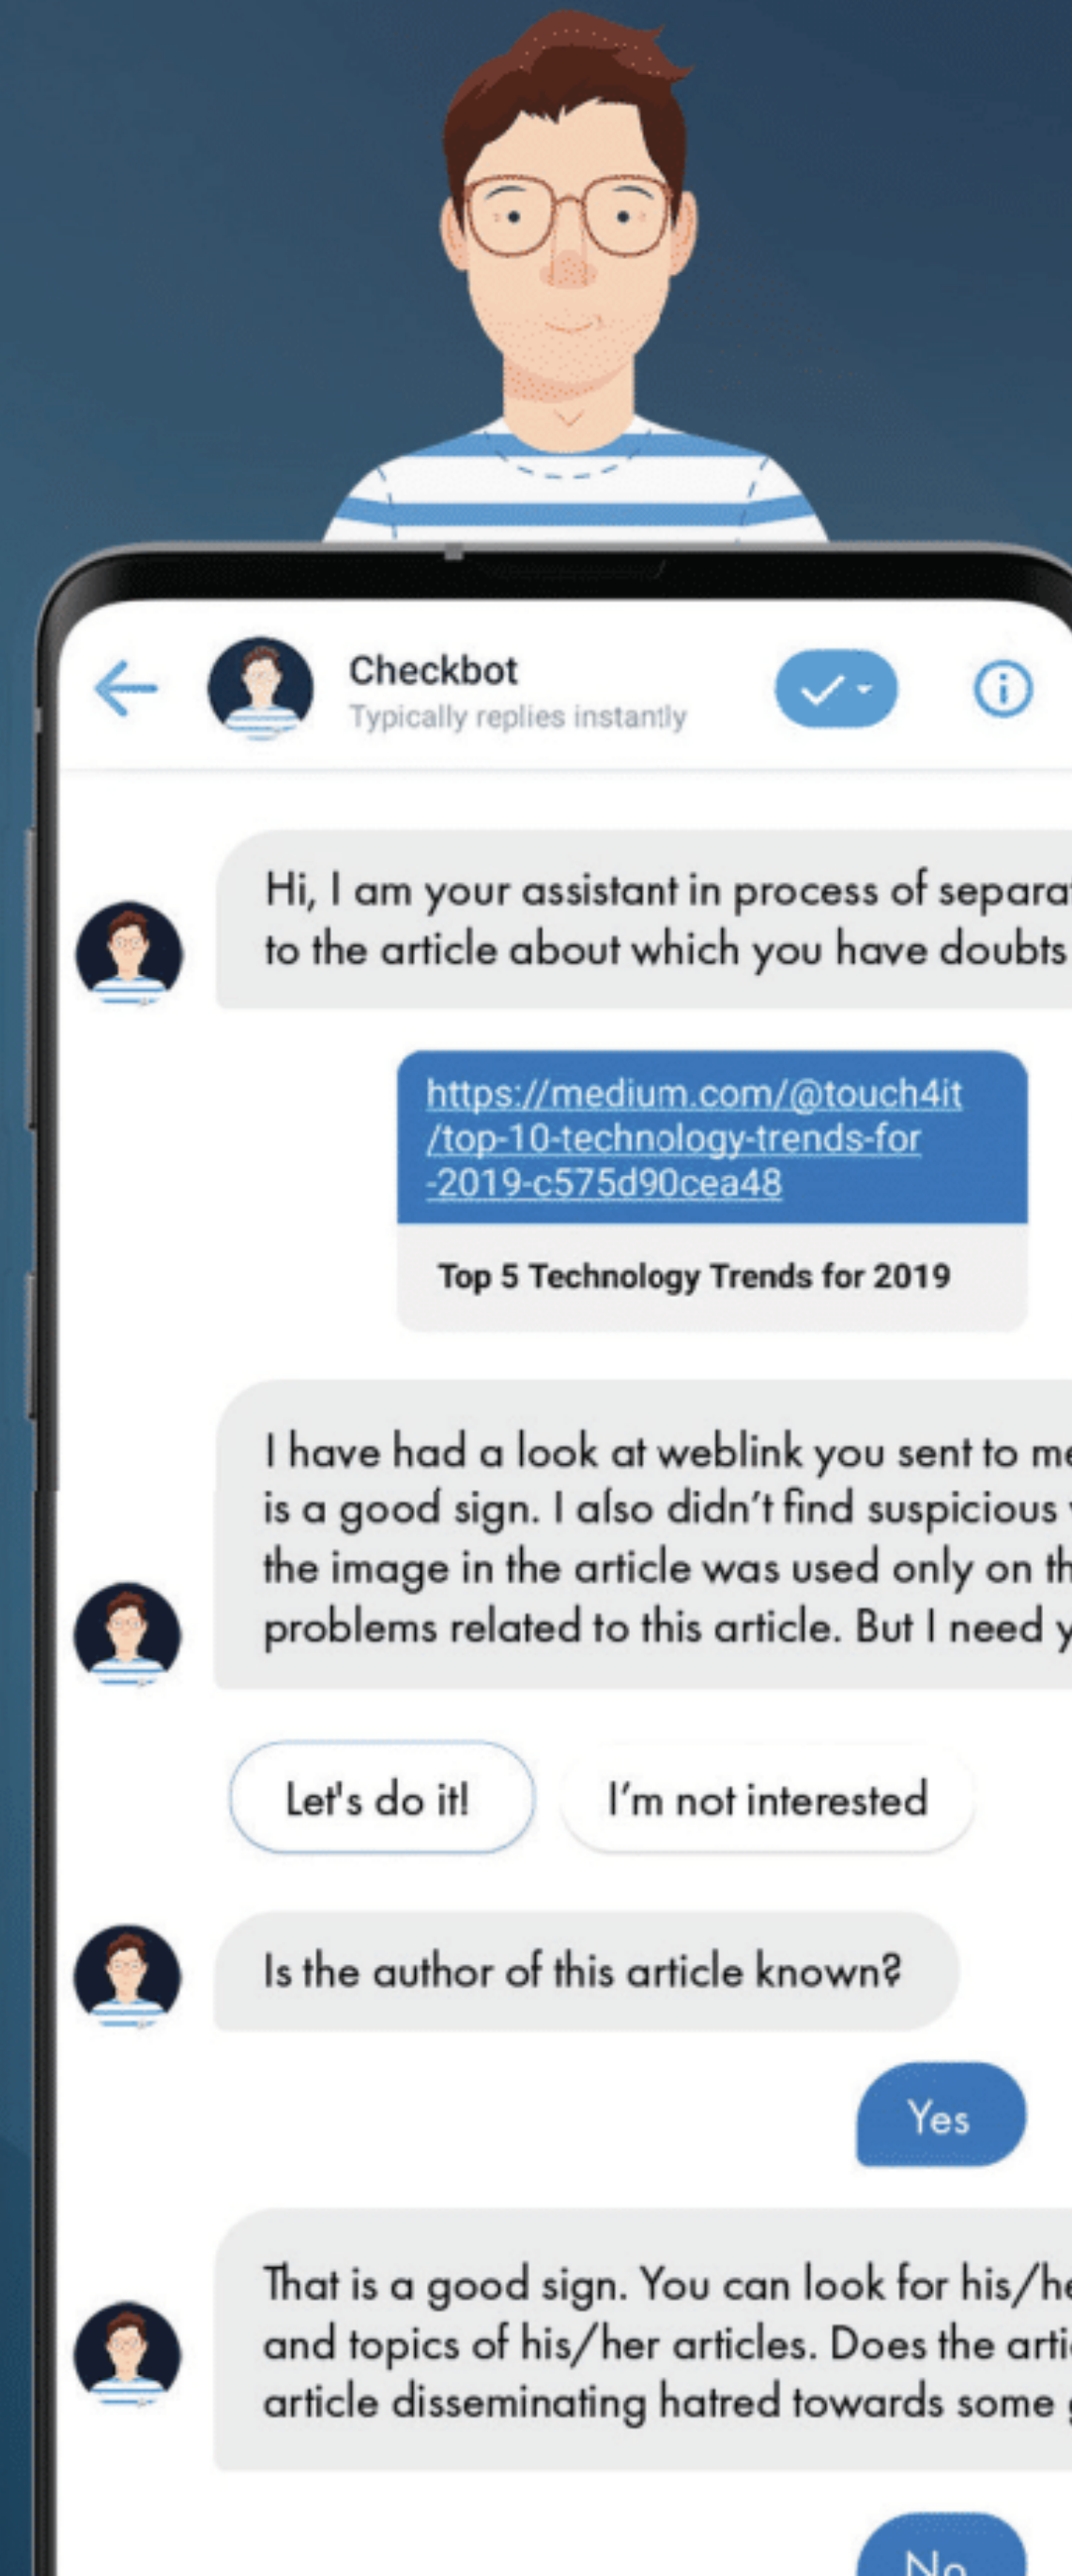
Checkbot
Typically replies instantly

Hi, I am your assistant in process of separa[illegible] to the article about which you have doubts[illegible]

https://medium.com/@touch4it/top-10-technology-trends-for-2019-c575d90cea48

Top 5 Technology Trends for 2019

I have had a look at weblink you sent to me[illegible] is a good sign. I also didn't find suspicious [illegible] the image in the article was used only on th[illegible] problems related to this article. But I need y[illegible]

Let's do it!

I'm not interested

Is the author of this article known?

Yes

That is a good sign. You can look for his/he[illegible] and topics of his/her articles. Does the arti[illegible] article disseminating hatred towards some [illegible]

No